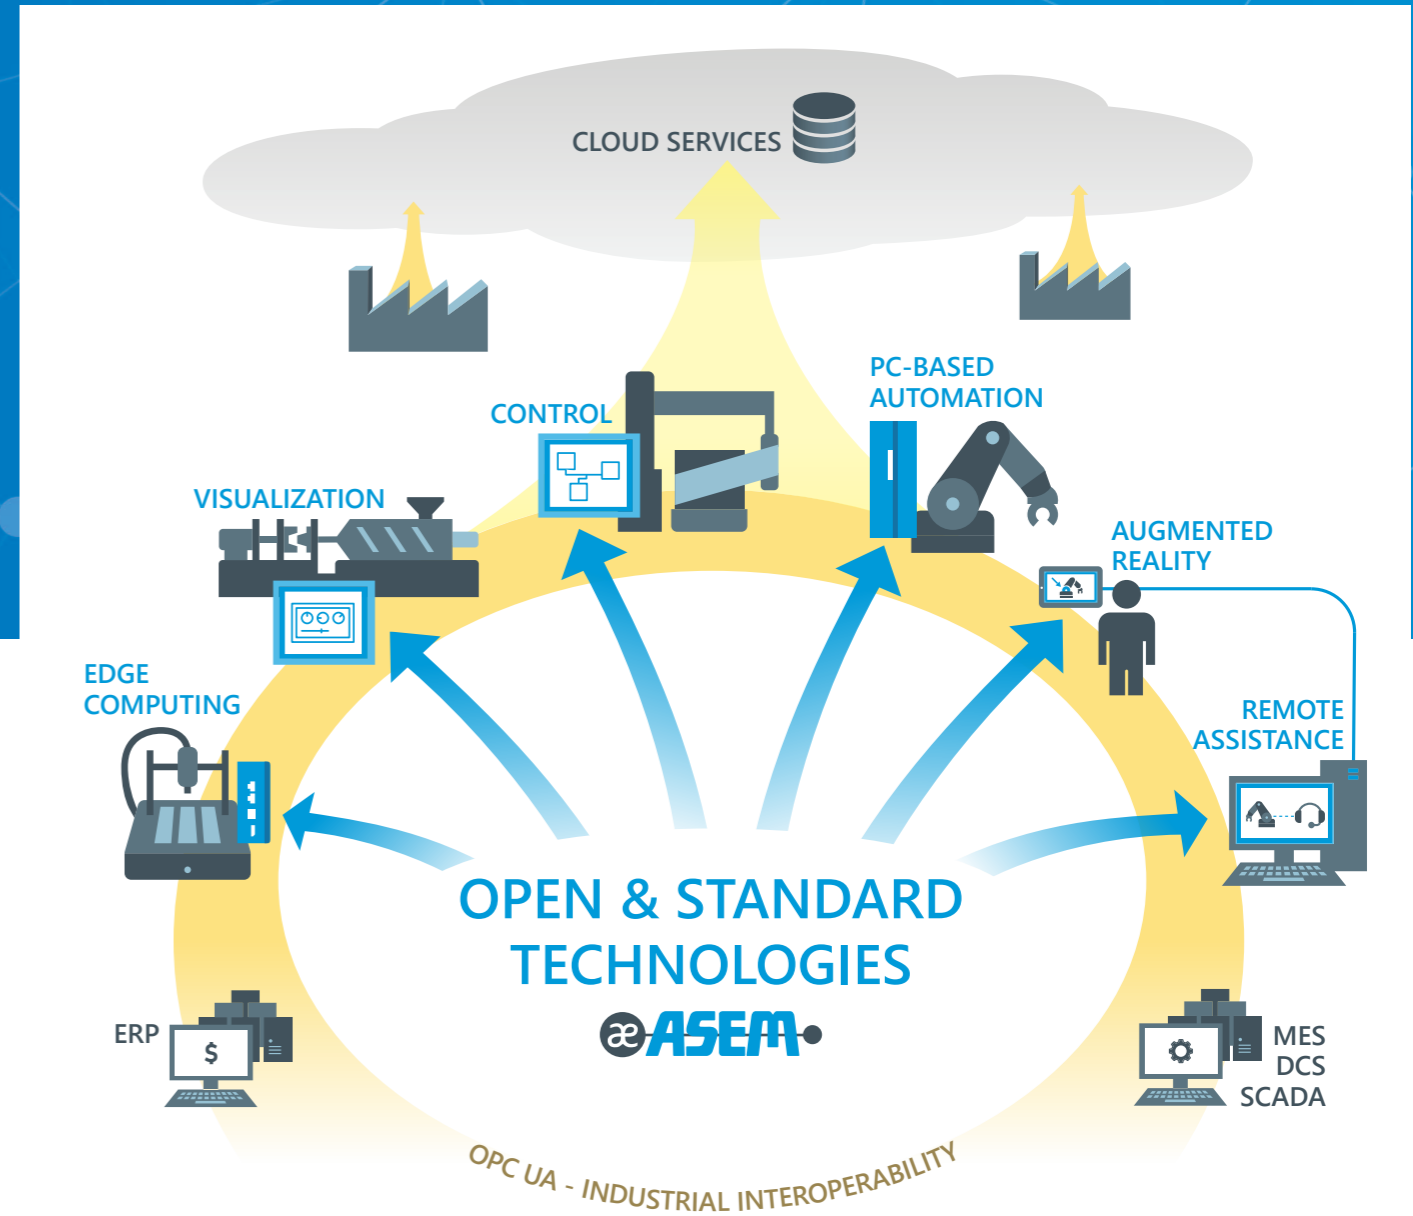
CLOUD SERVICES

CONTROL

PC-BASED AUTOMATION

VISUALIZATION

AUGMENTED REALITY

EDGE COMPUTING

REMOTE ASSISTANCE

OPEN & STANDARD TECHNOLOGIES

ASEM

ERP

$

MES
DCS
SCADA

OPC UA - INDUSTRIAL INTEROPERABILITY